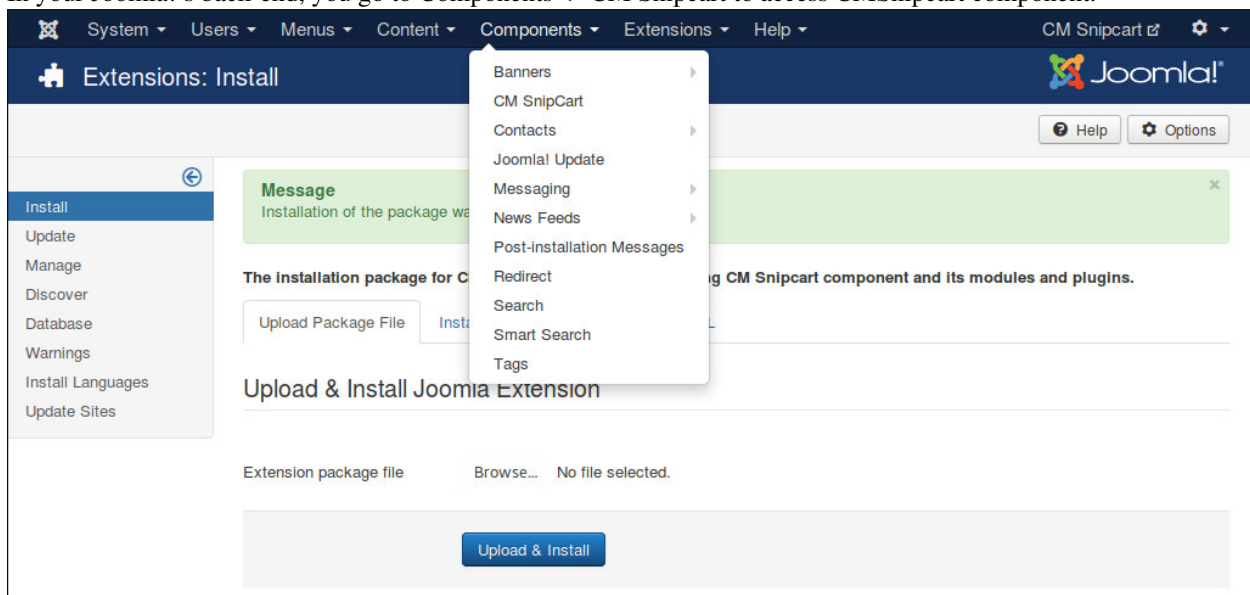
System ▾ Users ▾ Menus ▾ Content ▾ Components ▾ Extensions ▾ Help ▾ CM Snipcart

Extensions: Install

Joomla!

Help Options

Install
Update
Manage
Discover
Database
Warnings
Install Languages
Update Sites

Message
Installation of the package wa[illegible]

The installation package for C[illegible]g CM Snipcart component and its modules and plugins.

Upload Package File Insta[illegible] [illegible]L

Upload & Install Joomla Extension

Extension package file Browse... No file selected.

Upload & Install

Banners
CM SnipCart
Contacts
Joomla! Update
Messaging
News Feeds
Post-installation Messages
Redirect
Search
Smart Search
Tags